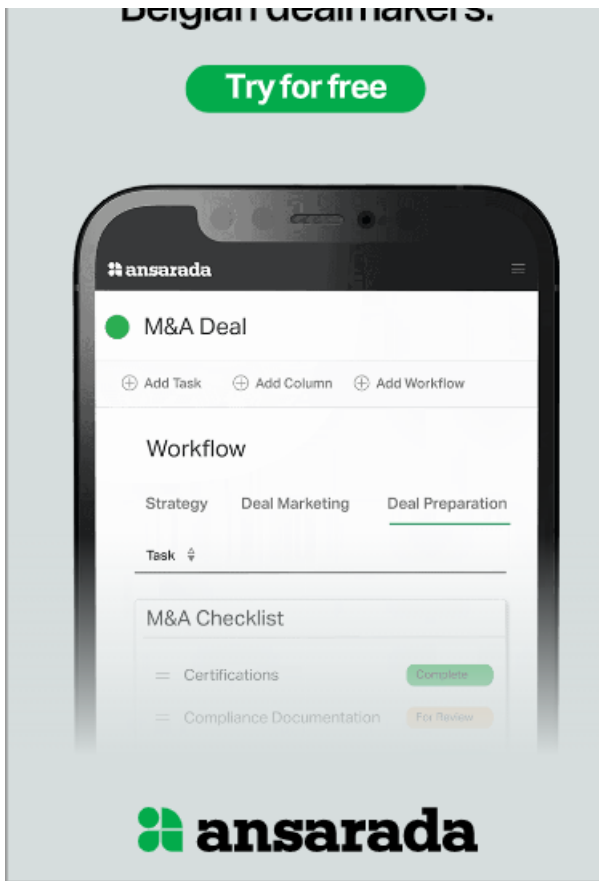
Belgian dealmakers.

Try for free

ansarada

M&A Deal

⊕ Add Task ⊕ Add Column ⊕ Add Workflow

Workflow

Strategy Deal Marketing Deal Preparation

Task

M&A Checklist

Certifications Complete

Compliance Documentation For Review

ansarada